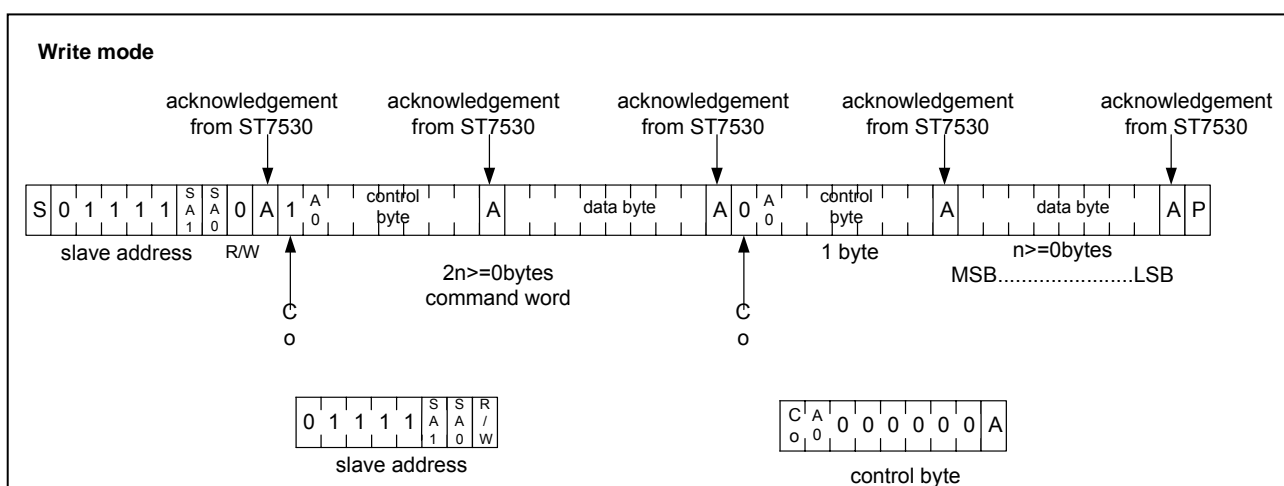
Write mode

acknowledgement from ST7530

acknowledgement from ST7530

acknowledgement from ST7530

acknowledgement from ST7530

acknowledgement from ST7530

| S | 0 | 1 | 1 | 1 | 1 | SA1 | SA0 | 0 | A | 1 | A0 | control byte | A | data byte | A | 0 | A0 | control byte | A | data byte | A | P |
|---|---|---|---|---|---|---|---|---|---|---|---|---|---|---|---|---|---|---|---|---|---|---|

slave address

R/W

2n>=0bytes command word

1 byte

n>=0bytes MSB.......................LSB

Co

Co

| 0 | 1 | 1 | 1 | 1 | SA1 | SA0 | R/W |
|---|---|---|---|---|---|---|---|

slave address

| Co | A0 | 0 | 0 | 0 | 0 | 0 | 0 | A |
|---|---|---|---|---|---|---|---|---|

control byte